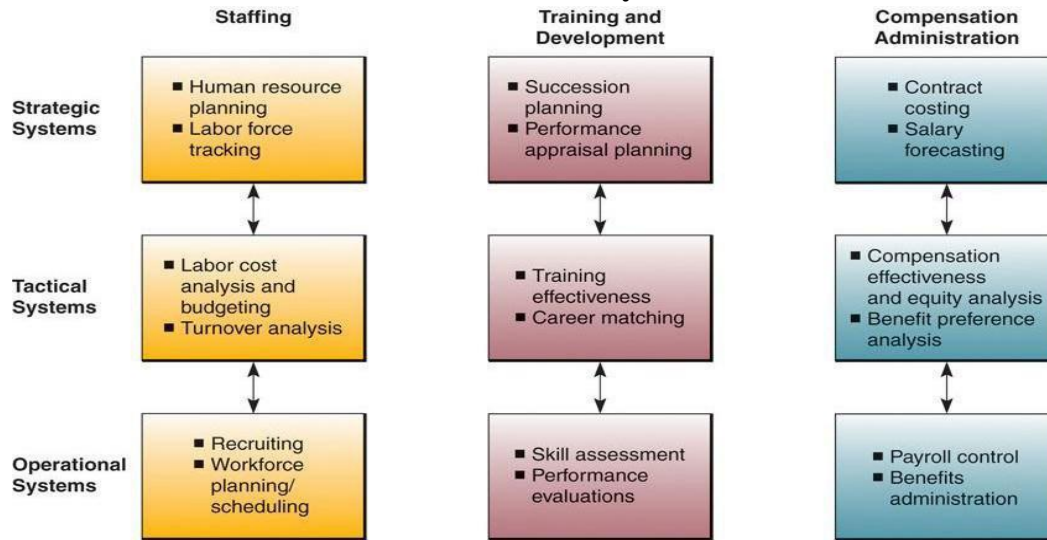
| | Staffing | Training and Development | Compensation Administration |
|---|---|---|---|
| Strategic Systems | ■ Human resource planning<br>■ Labor force tracking | ■ Succession planning<br>■ Performance appraisal planning | ■ Contract costing<br>■ Salary forecasting |
| Tactical Systems | ■ Labor cost analysis and budgeting<br>■ Turnover analysis | ■ Training effectiveness<br>■ Career matching | ■ Compensation effectiveness and equity analysis<br>■ Benefit preference analysis |
| Operational Systems | ■ Recruiting<br>■ Workforce planning/ scheduling | ■ Skill assessment<br>■ Performance evaluations | ■ Payroll control<br>■ Benefits administration |